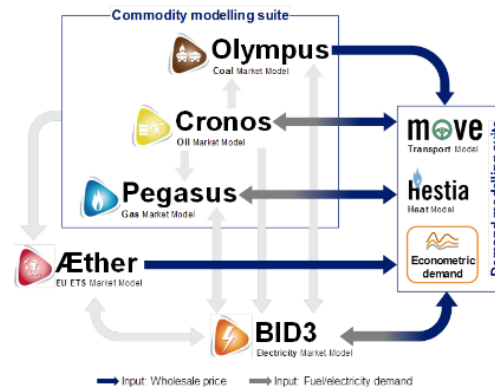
Commodity modelling suite

Olympus
Coal Market Model

Cronos
Oil Market Model

Pegasus
Gas Market Model

Æther
EU ETS Market Model

BID3
Electricity Market Model

move
Transport Model

Hestia
Heat Model

Econometric demand

Demand modelling suite

Input: Wholesale price

Input: Fuel/electricity demand